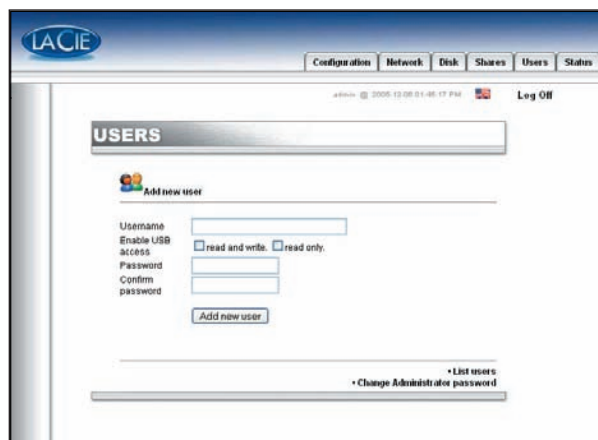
LACIE

Configuration | Network | Disk | Shares | Users | Status

admin @ 2005-12-08 01:48:17 PM

Log Off

USERS

Add new user

Username

Enable USB access

read and write. read only.

Password

Confirm password

Add new user

• List users
• Change Administrator password